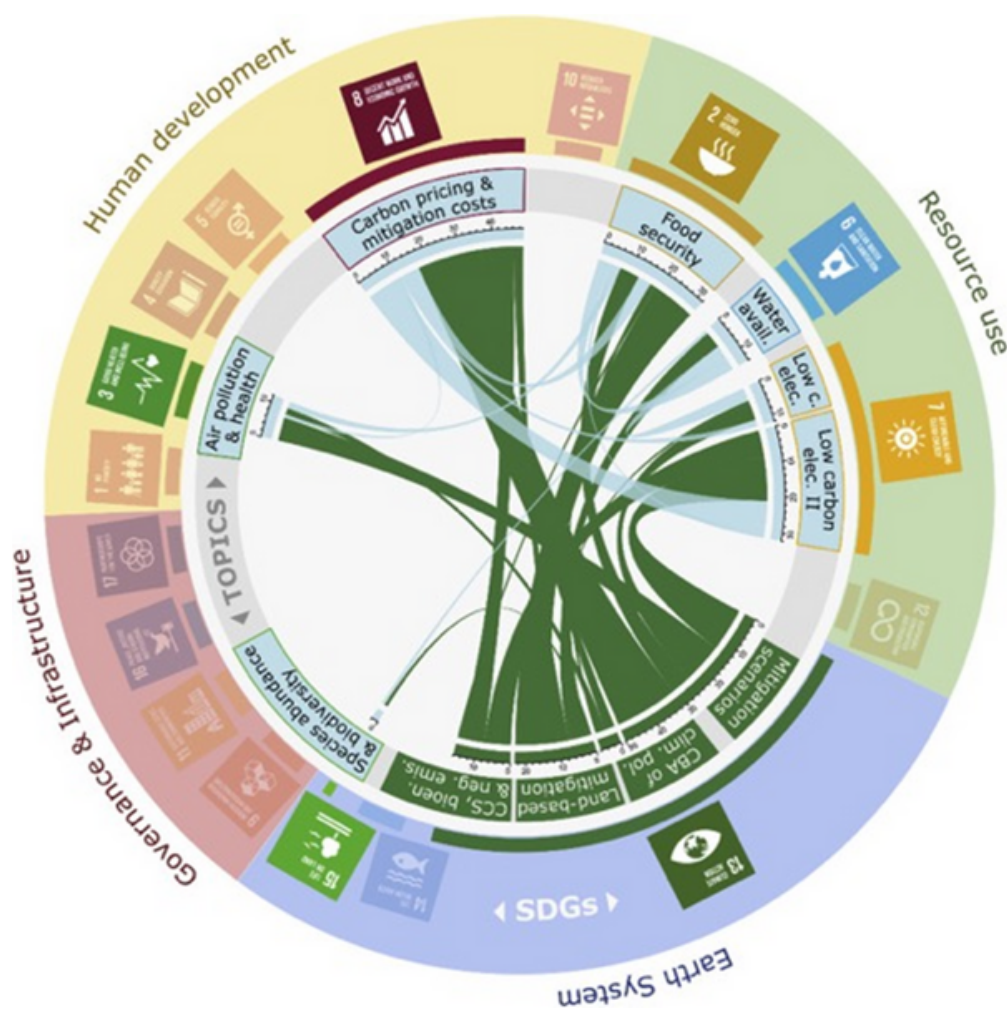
Human development

Resource use

Earth System

Governance & Infrastructure

8 DECENT WORK AND ECONOMIC GROWTH

10

2 ZERO HUNGER

6 CLEAN WATER AND SANITATION

7 AFFORDABLE AND CLEAN ENERGY

12

13 CLIMATE ACTION

14

15 LIFE ON LAND

17

16

11

9

3 GOOD HEALTH AND WELL-BEING

1

4

5

Carbon pricing & mitigation costs

Food security

Water avail.

Low c. elec.

Low carbon elec. II

Mitigation Scenarios

CBA of clim. pol.

Land-based mitigation

CCS, bioen. & neg. emis.

Species abundance & biodiversity

Air pollution & health

TOPICS

SDGs